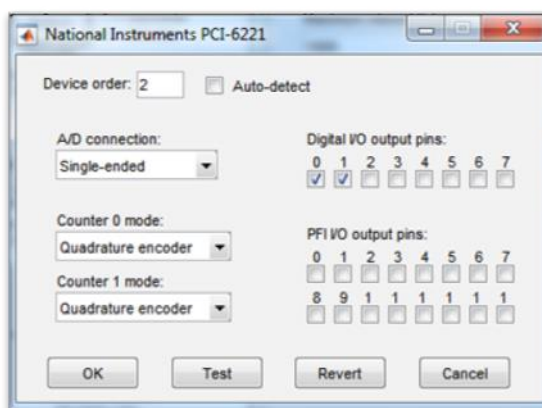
National Instruments PCI-6221

Device order: 2

Auto-detect

A/D connection:

Single-ended

Digital I/O output pins:

0 1 2 3 4 5 6 7

Counter 0 mode:

Quadrature encoder

PFI I/O output pins:

0 1 2 3 4 5 6 7

Counter 1 mode:

Quadrature encoder

8 9 1 1 1 1 1 1

OK

Test

Revert

Cancel